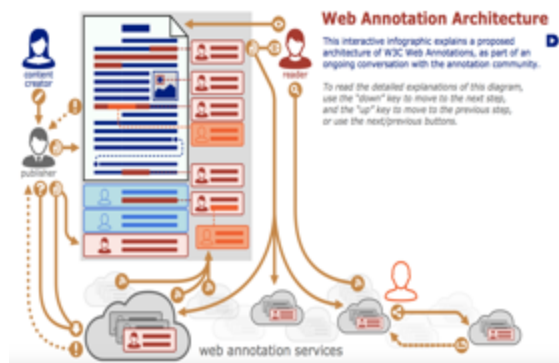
Web Annotation Architecture

This interactive infographic explains a proposed architecture of W3C Web Annotations, as part of an ongoing conversation with the annotation community.

To read the detailed explanations of this diagram, use the "down" key to move to the next step, and the "up" key to move to the previous step, or use the next/previous buttons.

D

content creator

publisher

reader

web annotation services